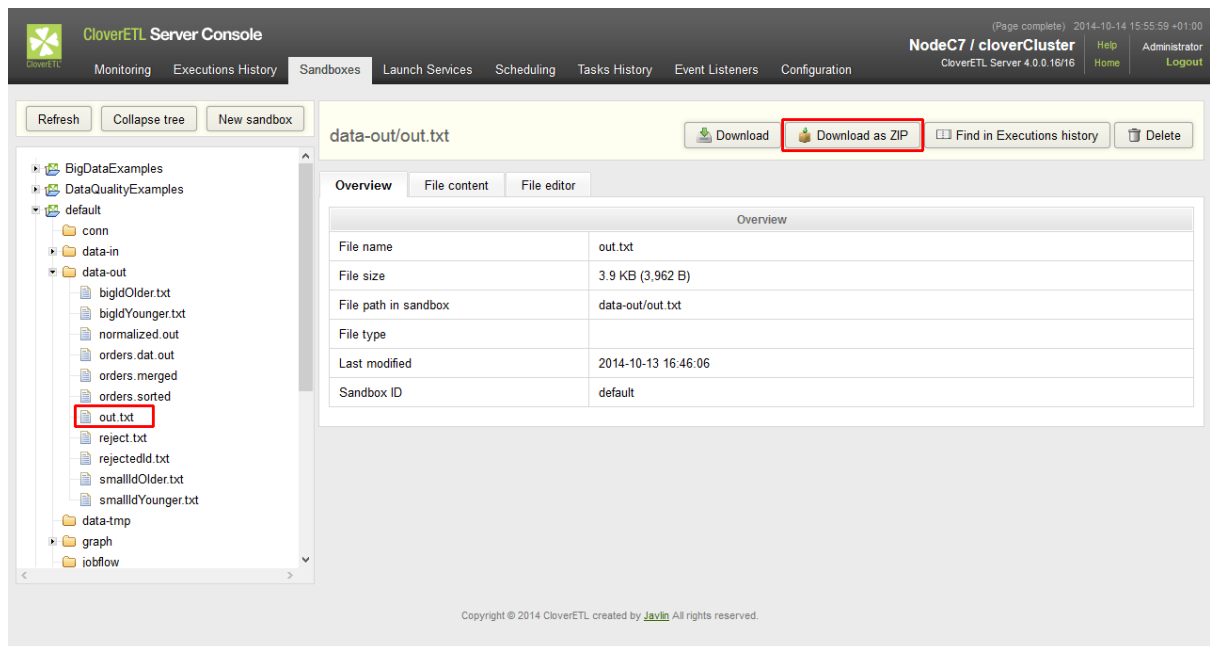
CloverETL Server Console

CloverETL

(Page complete) 2014-10-14 15:55:59 +01:00
NodeC7 / cloverCluster
CloverETL Server 4.0.0.16/16
Help
Home
Administrator
Logout

Monitoring Executions History Sandboxes Launch Services Scheduling Tasks History Event Listeners Configuration

Refresh Collapse tree New sandbox

BigDataExamples
DataQualityExamples
default
conn
data-in
data-out
bigIdOlder.txt
bigIdYounger.txt
normalized.out
orders.dat.out
orders.merged
orders.sorted
out.txt
reject.txt
rejectedId.txt
smallIdOlder.txt
smallIdYounger.txt
data-tmp
graph
jobflow

data-out/out.txt

Download Download as ZIP Find in Executions history Delete

Overview File content File editor

| Overview | |
|---|---|
| File name | out.txt |
| File size | 3.9 KB (3,962 B) |
| File path in sandbox | data-out/out.txt |
| File type | |
| Last modified | 2014-10-13 16:46:06 |
| Sandbox ID | default |

Copyright © 2014 CloverETL created by Javlin All rights reserved.